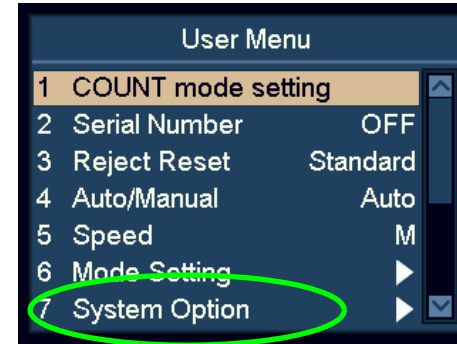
User Menu

| | | |
|---|---|---|
| 1 | COUNT mode setting | |
| 2 | Serial Number | OFF |
| 3 | Reject Reset | Standard |
| 4 | Auto/Manual | Auto |
| 5 | Speed | M |
| 6 | Mode Setting | ▶ |
| 7 | System Option | ▶ |